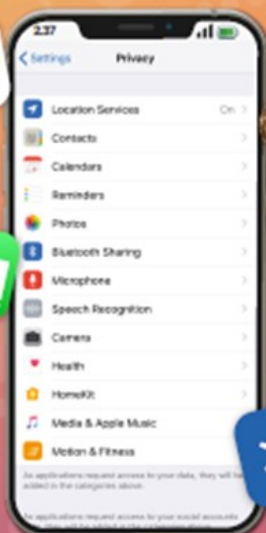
2:37

Settings Privacy

Location Services On

Contacts

Calendars

Reminders

Photos

Bluetooth Sharing

Microphone

Speech Recognition

Camera

Health

HomeKit

Media & Apple Music

Motion & Fitness

As applications request access to your data, they will be added in the categories above.

As applications request access to your social accounts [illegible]